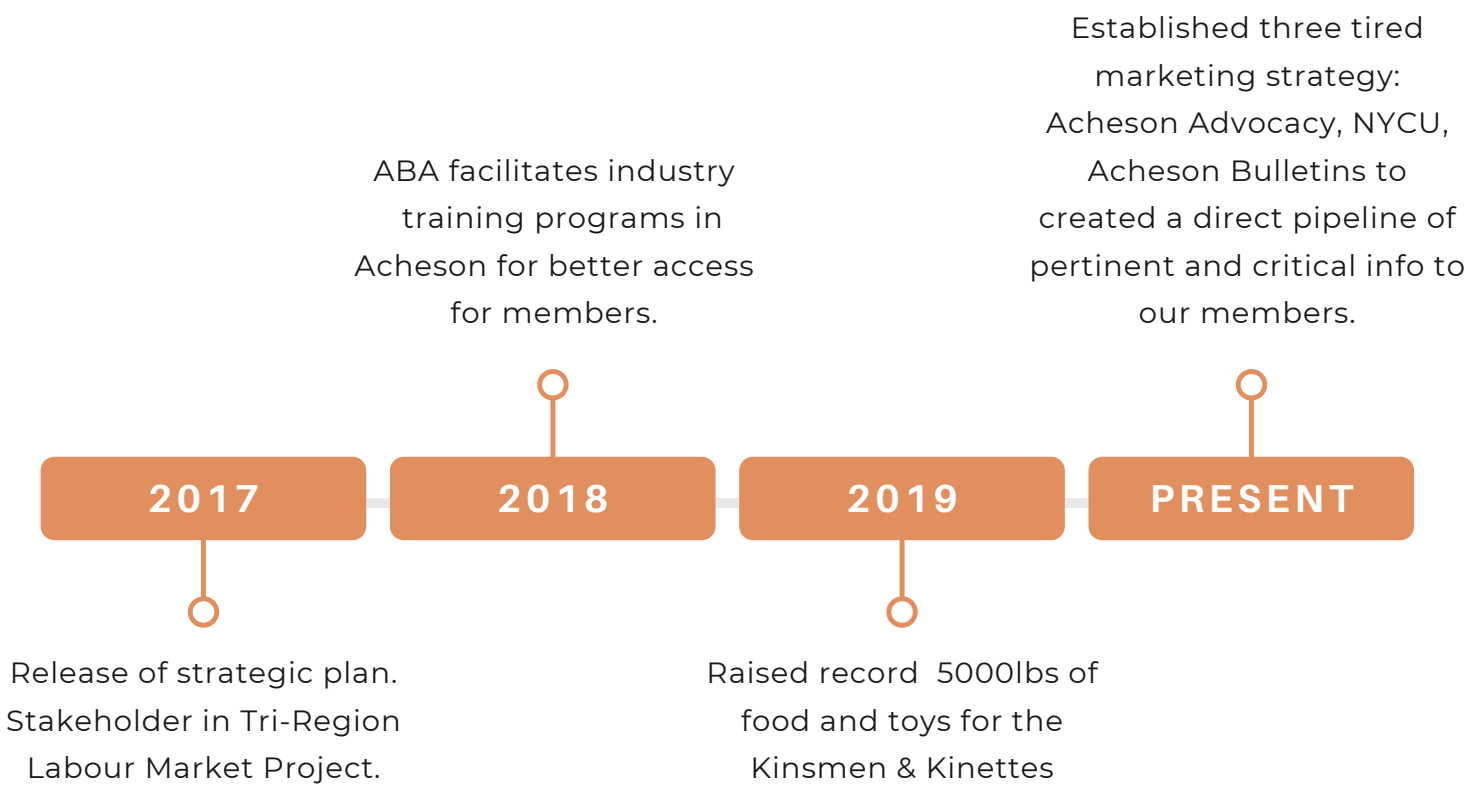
Established three tired marketing strategy: Acheson Advocacy, NYCU, Acheson Bulletins to created a direct pipeline of pertinent and critical info to our members.

ABA facilitates industry training programs in Acheson for better access for members.

2017

2018

2019

PRESENT

Release of strategic plan. Stakeholder in Tri-Region Labour Market Project.

Raised record 5000lbs of food and toys for the Kinsmen & Kinettes